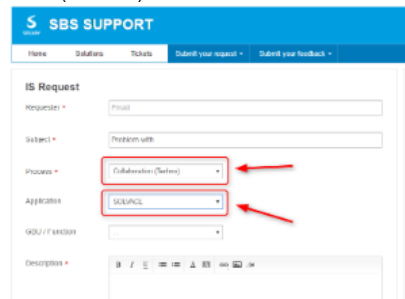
SBS SUPPORT

Home Solutions Tickets Submit your request ▾ Submit your feedback ▾

IS Request

Requester * Email

Subject * Problem with

Process * Collaboration (Sedna) ▾

Application SODVACE ▾

GBU / Function ▾

Description *